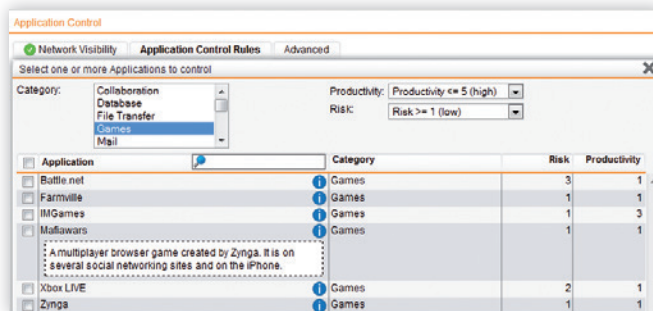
Application Control

Network Visibility | Application Control Rules | Advanced

Select one or more Applications to control

Category: Collaboration
Database
File Transfer
Games
Mail

Productivity: Productivity <= 5 (high)
Risk: Risk >= 1 (low)

| Application | Category | Risk | Productivity |
|---|---|---|---|
| Battle.net | Games | 3 | 1 |
| Farmville | Games | 1 | 1 |
| IMGames | Games | 1 | 3 |
| Mafiawars | Games | 1 | 1 |
| A multiplayer browser game created by Zynga. It is on several social networking sites and on the iPhone. | | | |
| Xbox LIVE | Games | 2 | 1 |
| Zynga | Games | 1 | 1 |